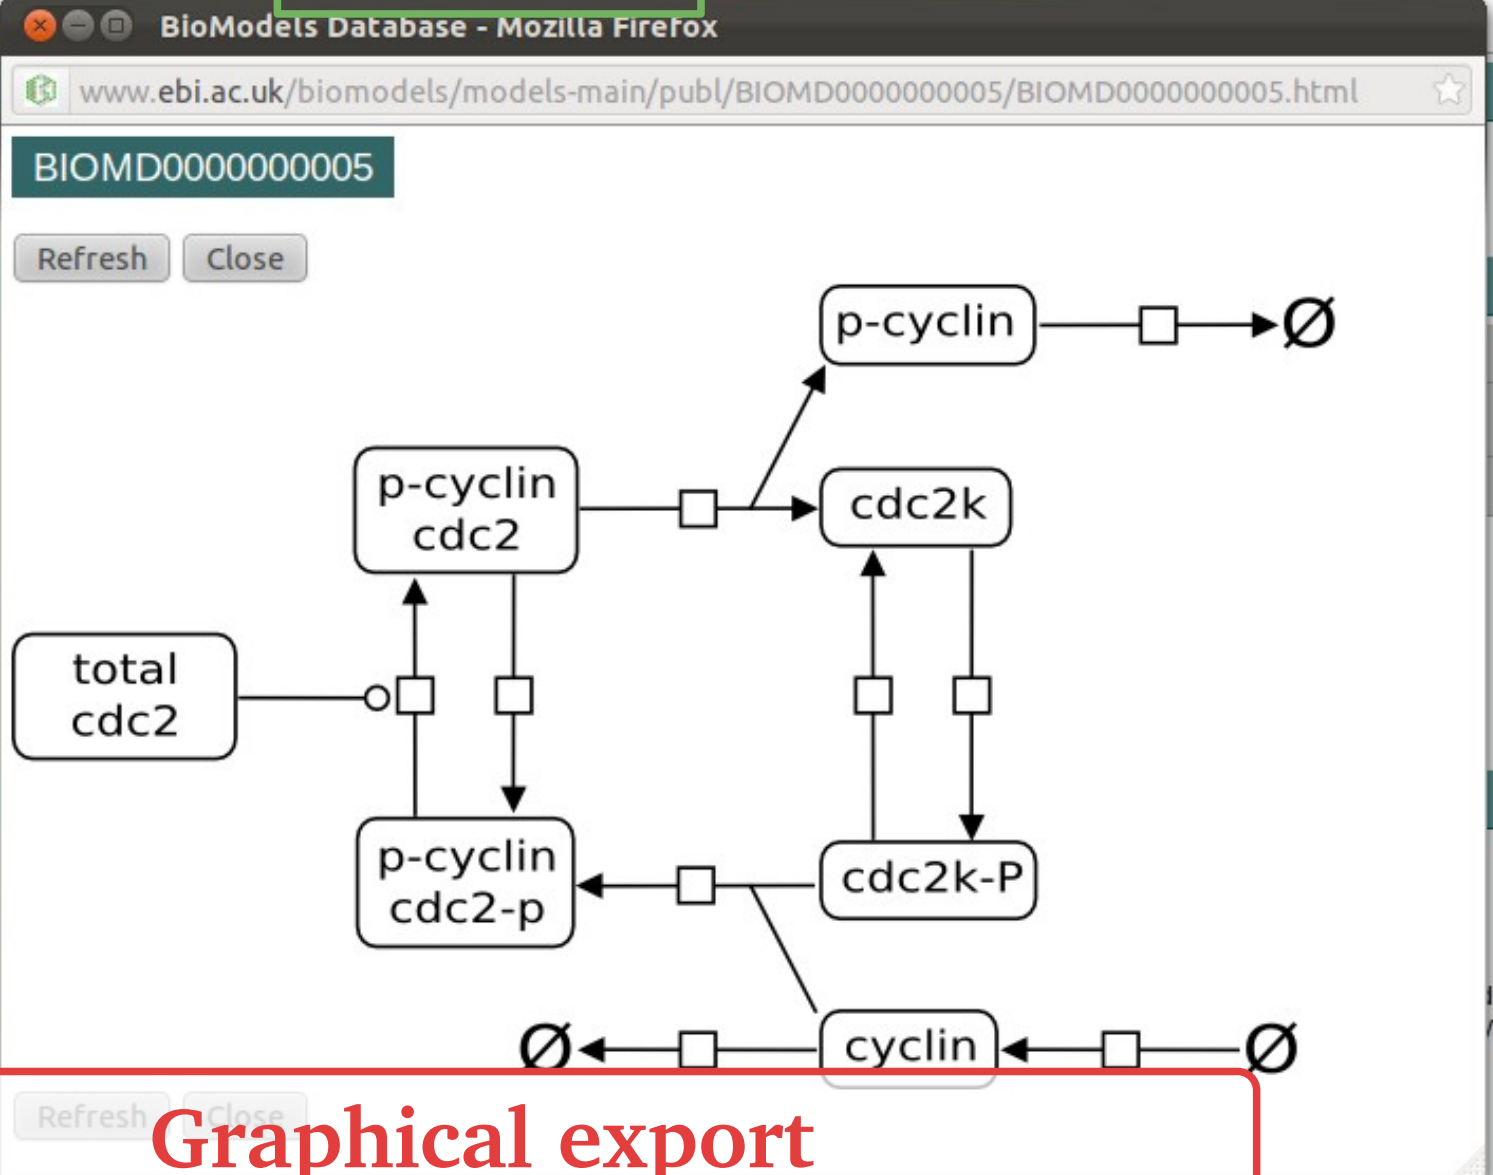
BioModels Database - Mozilla Firefox

www.ebi.ac.uk/biomodels/models-main/publ/BIOMD0000000005/BIOMD0000000005.html

BIOMD0000000005

Refresh Close

p-cyclin

Ø

p-cyclin cdc2

cdc2k

total cdc2

p-cyclin cdc2-p

cdc2k-P

Ø

cyclin

Ø

Refresh Close

Graphical export